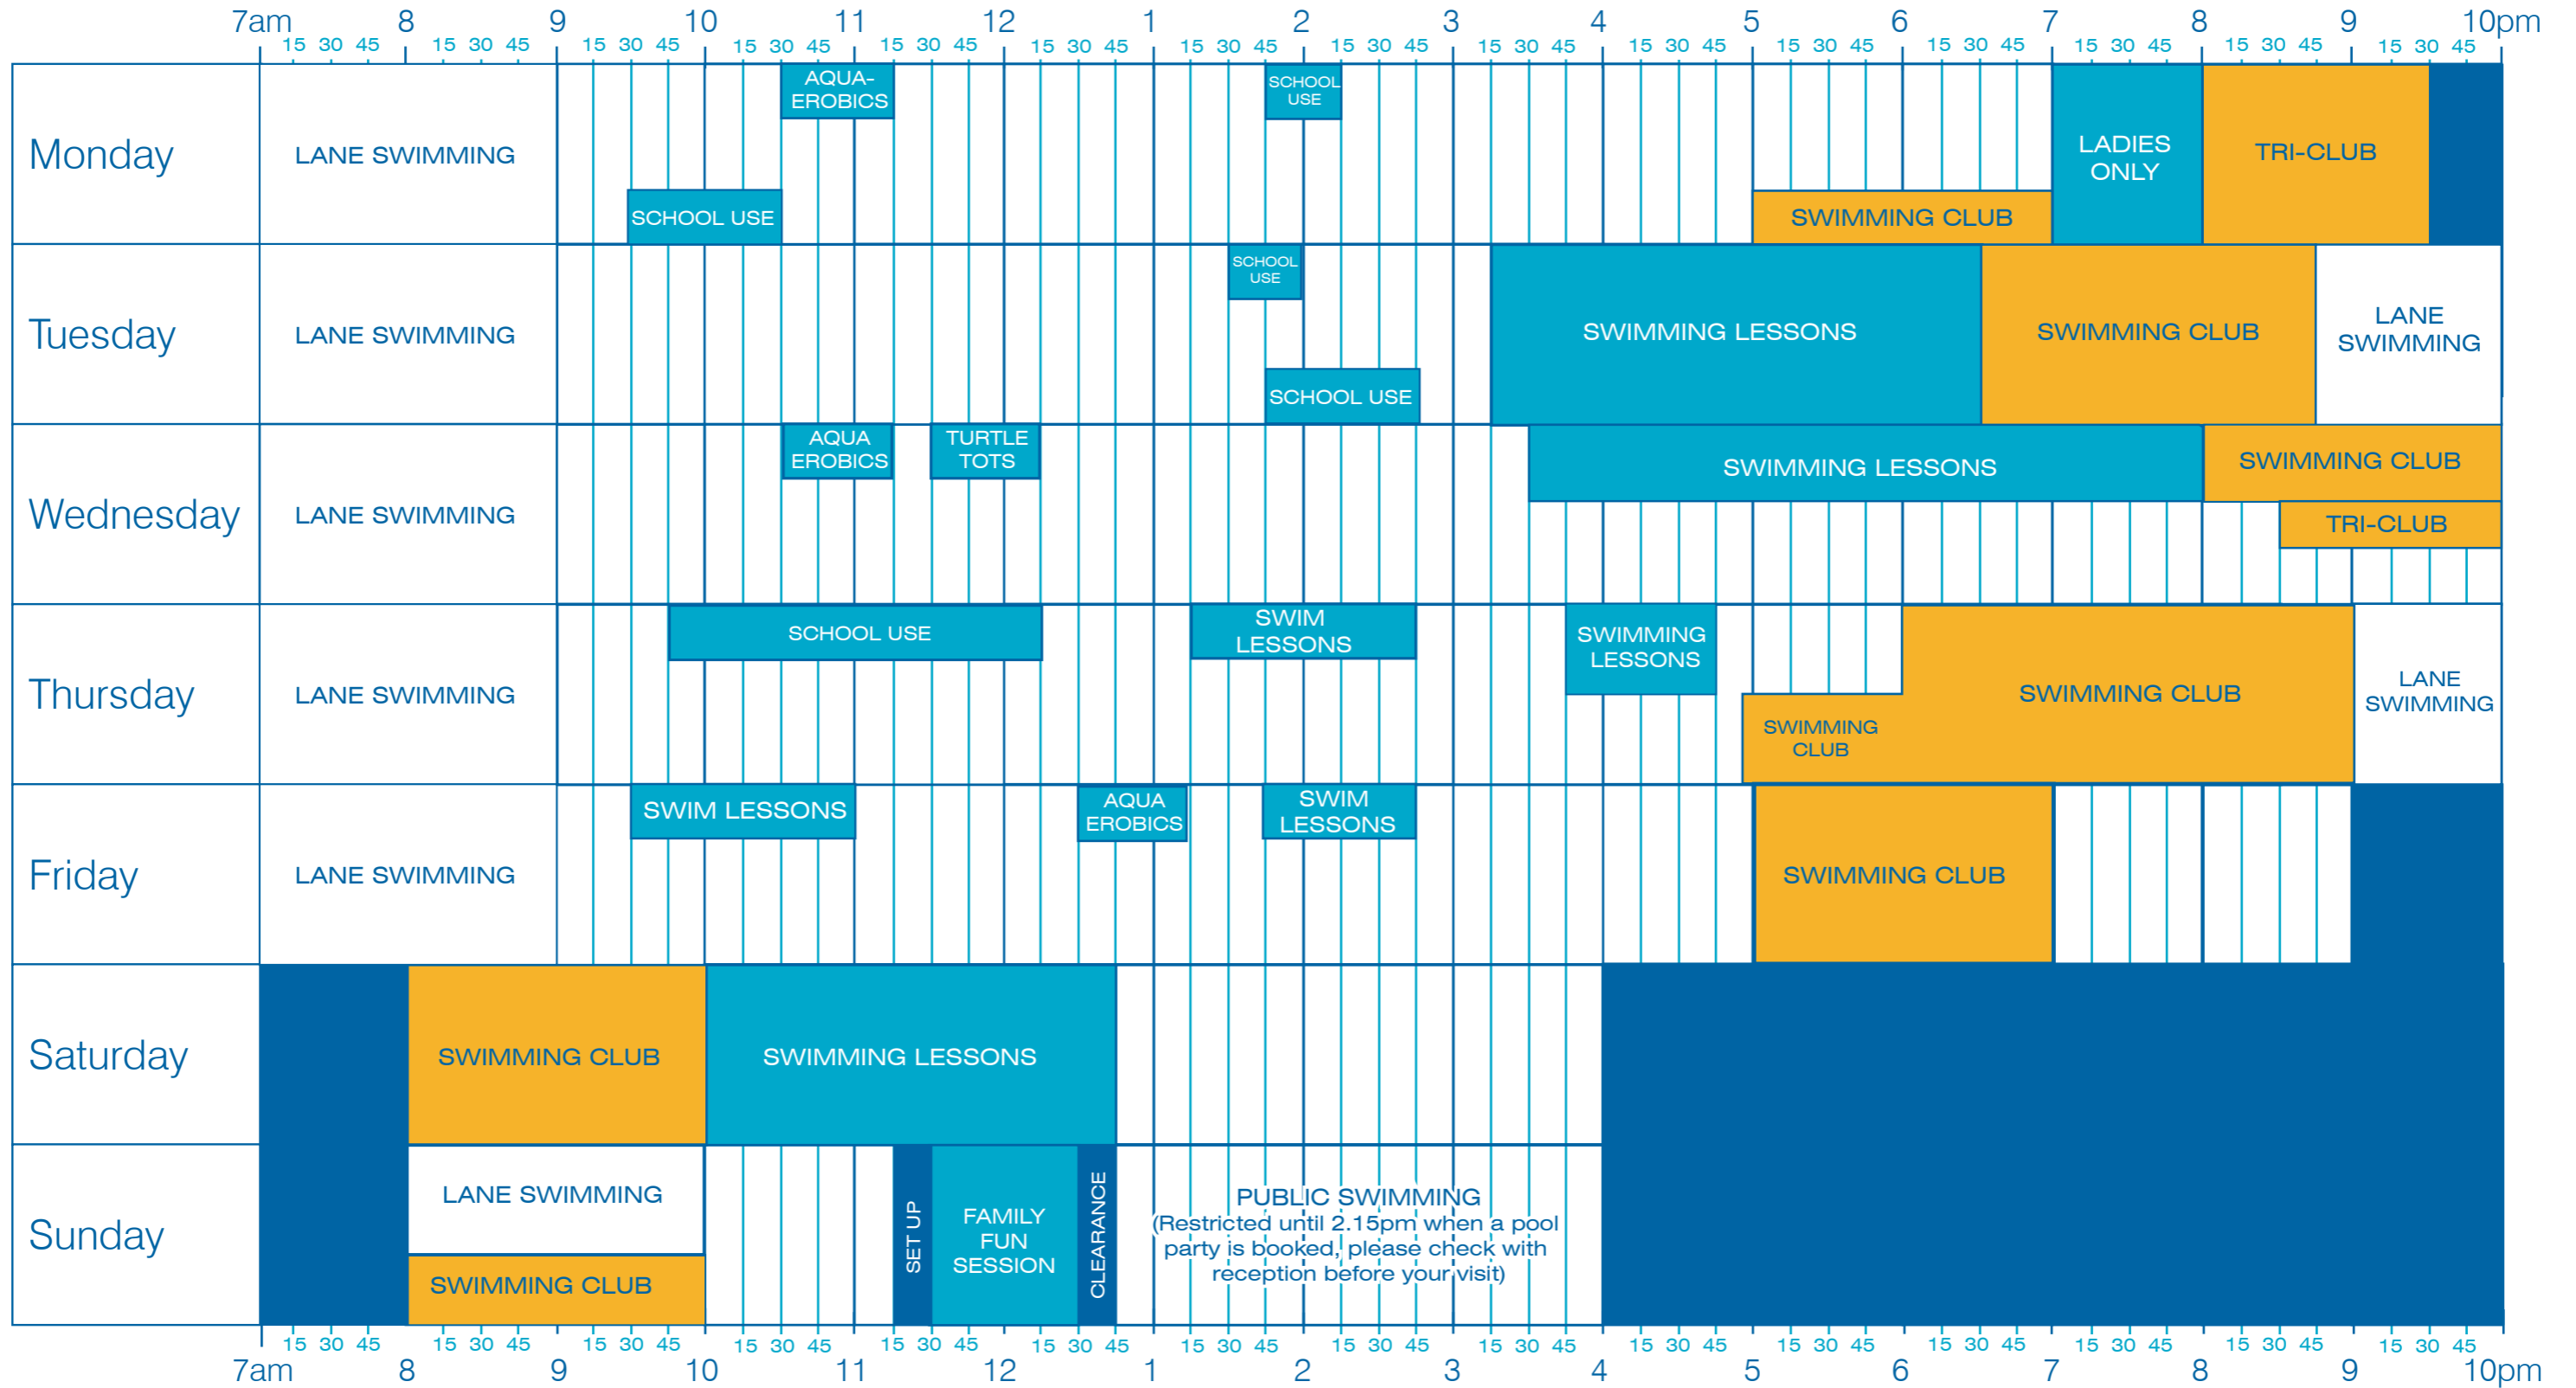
7am 15 30 45 8 15 30 45 9 15 30 45 10 15 30 45 11 15 30 45 12 15 30 45 1 15 30 45 2 15 30 45 3 15 30 45 4 15 30 45 5 15 30 45 6 15 30 45 7 15 30 45 8 15 30 45 9 15 30 45 10pm

Monday
LANE SWIMMING
AQUA-EROBICS
SCHOOL USE
SCHOOL USE
SWIMMING CLUB
LADIES ONLY
TRI-CLUB

Tuesday
LANE SWIMMING
SCHOOL USE
SCHOOL USE
SWIMMING LESSONS
SWIMMING CLUB
LANE SWIMMING

Wednesday
LANE SWIMMING
AQUA EROBICS
TURTLE TOTS
SWIMMING LESSONS
SWIMMING CLUB
TRI-CLUB

Thursday
LANE SWIMMING
SCHOOL USE
SWIM LESSONS
SWIMMING LESSONS
SWIMMING CLUB
SWIMMING CLUB
LANE SWIMMING

Friday
LANE SWIMMING
SWIM LESSONS
AQUA EROBICS
SWIM LESSONS
SWIMMING CLUB

Saturday
SWIMMING CLUB
SWIMMING LESSONS

Sunday
LANE SWIMMING
SWIMMING CLUB
SET UP
FAMILY FUN SESSION
CLEARANCE
PUBLIC SWIMMING
(Restricted until 2.15pm when a pool party is booked, please check with reception before your visit)

7am 15 30 45 8 15 30 45 9 15 30 45 10 15 30 45 11 15 30 45 12 15 30 45 1 15 30 45 2 15 30 45 3 15 30 45 4 15 30 45 5 15 30 45 6 15 30 45 7 15 30 45 8 15 30 45 9 15 30 45 10pm